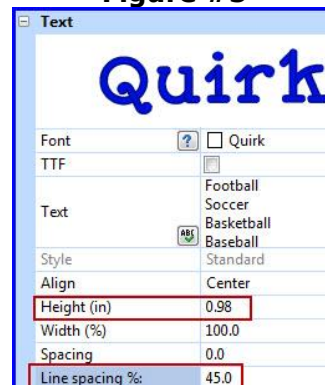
Figure #3

Text

Quirk

| | |
|---|---|
| Font | ? Quirk |
| TTF | |
| Text | Football Soccer Basketball Baseball |
| Style | Standard |
| Align | Center |
| Height (in) | 0.98 |
| Width (%) | 100.0 |
| Spacing | 0.0 |
| Line spacing %: | 45.0 |